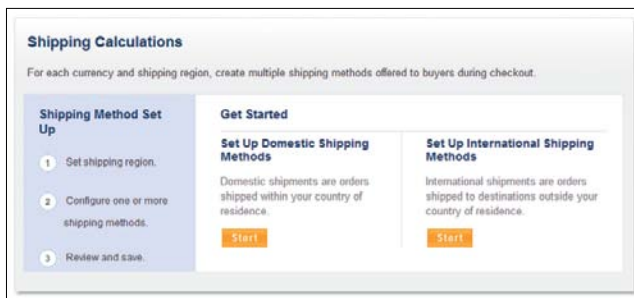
Shipping Calculations

For each currency and shipping region, create multiple shipping methods offered to buyers during checkout.

Shipping Method Set Up

1 Set shipping region.

2 Configure one or more shipping methods.

3 Review and save.

Get Started

Set Up Domestic Shipping Methods

Domestic shipments are orders shipped within your country of residence.

Start

Set Up International Shipping Methods

International shipments are orders shipped to destinations outside your country of residence.

Start